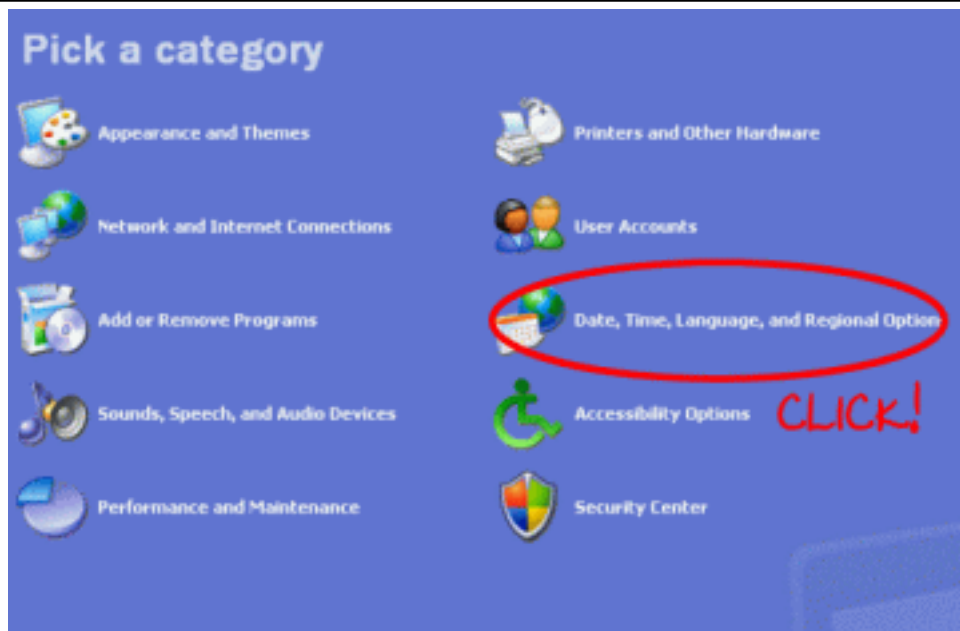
Pick a category

Appearance and Themes

Network and Internet Connections

Add or Remove Programs

Sounds, Speech, and Audio Devices

Performance and Maintenance

Printers and Other Hardware

User Accounts

Date, Time, Language, and Regional Option

Accessibility Options

CLICK!

Security Center